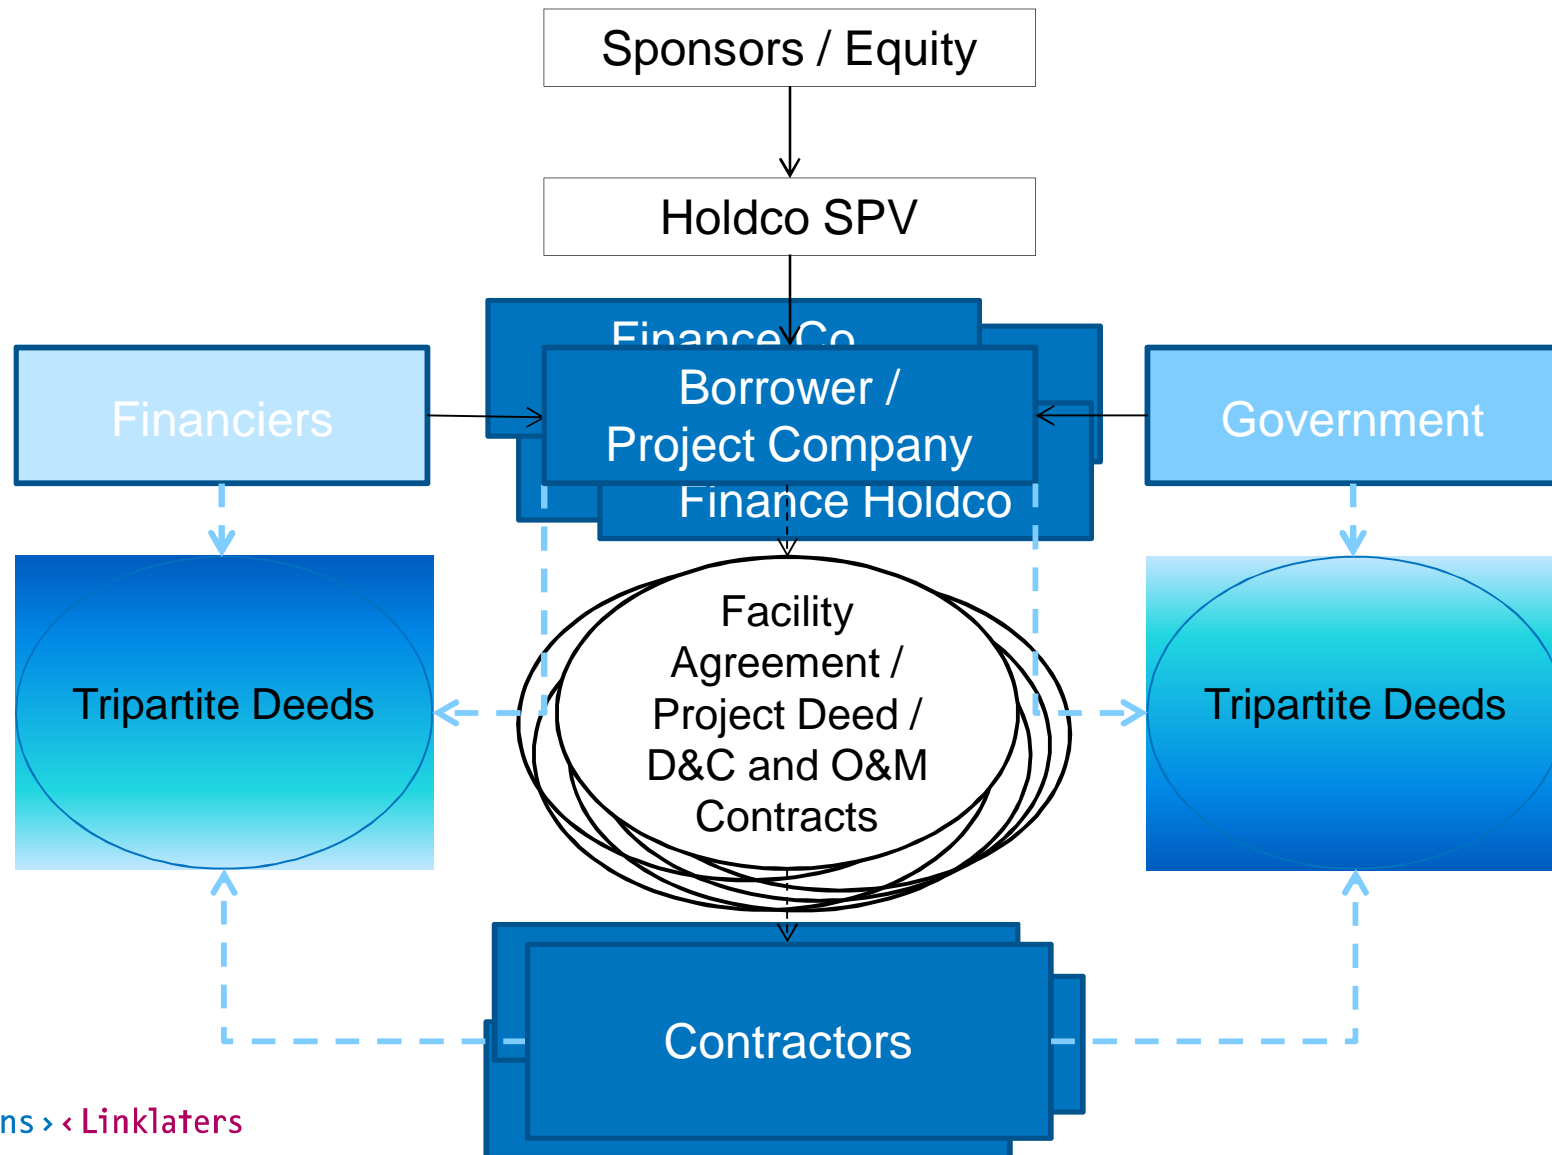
Sponsors / Equity

Holdco SPV

FinanceCo

Borrower / Project Company

Finance Holdco

Financiers

Government

Tripartite Deeds

Facility Agreement / Project Deed / D&C and O&M Contracts

Tripartite Deeds

Contractors

ns › ‹ Linklaters